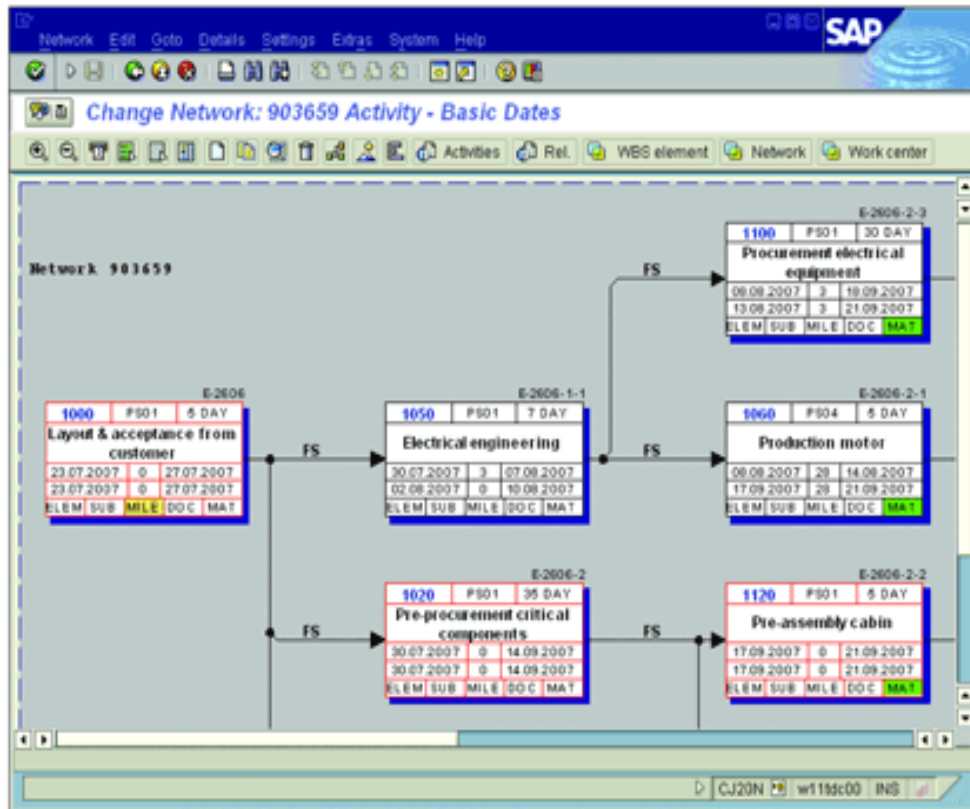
Network Edit Goto Details Settings Extras System Help

SAP

Change Network: 903659 Activity - Basic Dates

Activities Rel. WBS element Network Work center

Network 903659

E-2606

| 1000 | PS01 | 5 DAY |
|---|---|---|
| Layout & acceptance from customer | | |
| 23.07.2007 | 0 | 27.07.2007 |
| 23.07.2007 | 0 | 27.07.2007 |
| ELEM SUB | MILE | DOC MAT |

FS

E-2606-1-1

| 1050 | PS01 | 7 DAY |
|---|---|---|
| Electrical engineering | | |
| 30.07.2007 | 3 | 07.08.2007 |
| 02.08.2007 | 0 | 10.08.2007 |
| ELEM SUB | MILE | DOC MAT |

FS

E-2606-2-3

| 1100 | PS01 | 30 DAY |
|---|---|---|
| Procurement electrical equipment | | |
| 08.08.2007 | 3 | 18.09.2007 |
| 13.08.2007 | 3 | 21.09.2007 |
| ELEM SUB | MILE | DOC MAT |

FS

E-2606-2-1

| 1060 | PS04 | 5 DAY |
|---|---|---|
| Production motor | | |
| 08.08.2007 | 28 | 14.08.2007 |
| 17.09.2007 | 28 | 21.09.2007 |
| ELEM SUB | MILE | DOC MAT |

FS

E-2606-2

| 1020 | PS01 | 35 DAY |
|---|---|---|
| Pre-procurement critical components | | |
| 30.07.2007 | 0 | 14.09.2007 |
| 30.07.2007 | 0 | 14.09.2007 |
| ELEM SUB | MILE | DOC MAT |

FS

E-2606-2-2

| 1120 | PS01 | 5 DAY |
|---|---|---|
| Pre-assembly cabin | | |
| 17.09.2007 | 0 | 21.09.2007 |
| 17.09.2007 | 0 | 21.09.2007 |
| ELEM SUB | MILE | DOC MAT |

CJ20N w11tdc00 INS